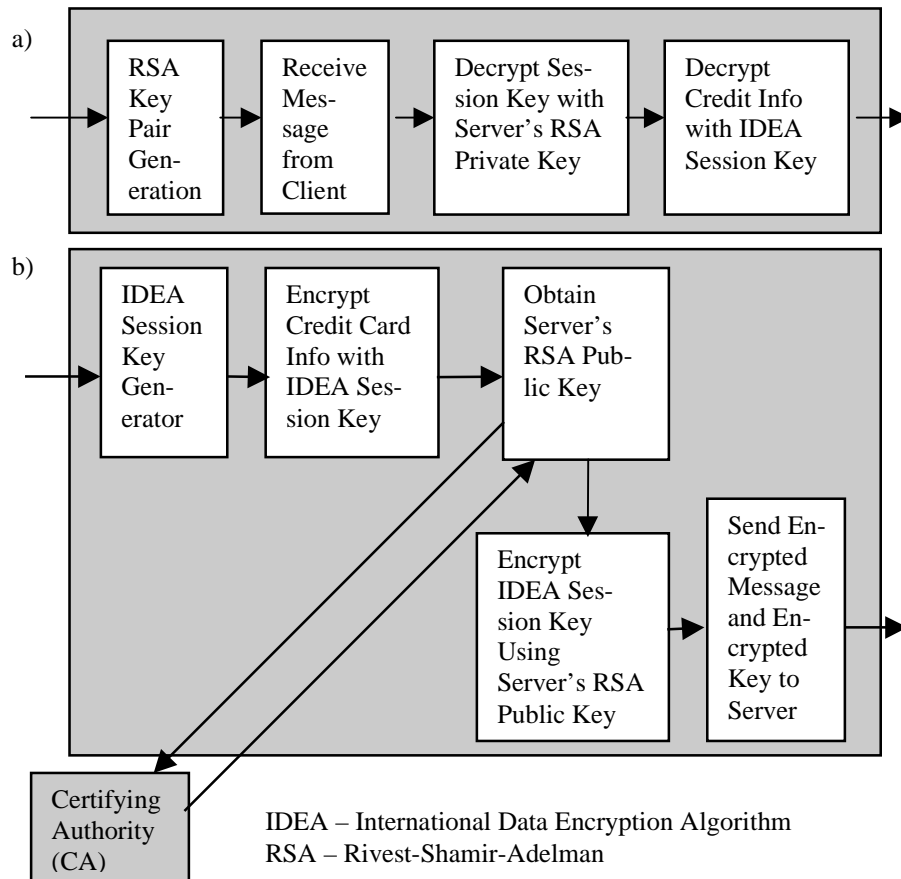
a)

RSA Key Pair Generation

Receive Message from Client

Decrypt Session Key with Server's RSA Private Key

Decrypt Credit Info with IDEA Session Key

b)

IDEA Session Key Generator

Encrypt Credit Card Info with IDEA Session Key

Obtain Server's RSA Public Key

Encrypt IDEA Session Key Using Server's RSA Public Key

Send Encrypted Message and Encrypted Key to Server

Certifying Authority (CA)

IDEA – International Data Encryption Algorithm
RSA – Rivest-Shamir-Adelman